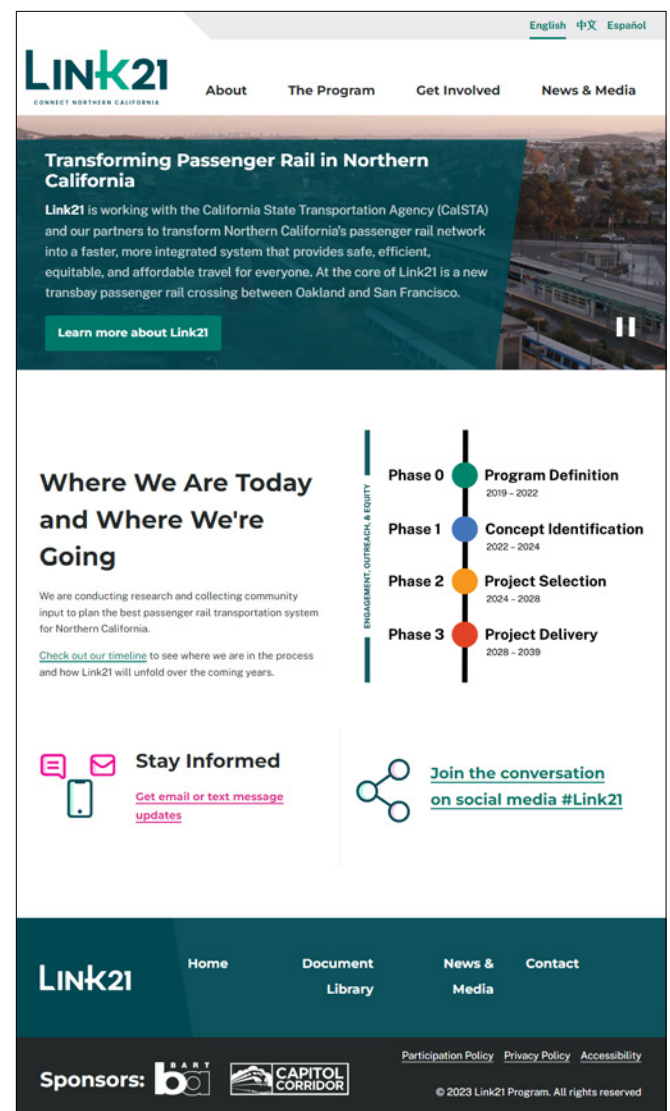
English 中文 Español

LINK21
CONNECT NORTHERN CALIFORNIA

About The Program Get Involved News & Media

Transforming Passenger Rail in Northern California

Link21 is working with the California State Transportation Agency (CalSTA) and our partners to transform Northern California's passenger rail network into a faster, more integrated system that provides safe, efficient, equitable, and affordable travel for everyone. At the core of Link21 is a new transbay passenger rail crossing between Oakland and San Francisco.

Learn more about Link21

Where We Are Today and Where We're Going

We are conducting research and collecting community input to plan the best passenger rail transportation system for Northern California.

Check out our timeline to see where we are in the process and how Link21 will unfold over the coming years.

ENGAGEMENT, OUTREACH, & EQUITY

Phase 0 Program Definition 2019 – 2022
Phase 1 Concept Identification 2022 – 2024
Phase 2 Project Selection 2024 – 2028
Phase 3 Project Delivery 2028 – 2039

Stay Informed
Get email or text message updates

Join the conversation on social media #Link21

LINK21

Home Document Library News & Media Contact

Sponsors: BART CAPITOL CORRIDOR

Participation Policy Privacy Policy Accessibility

© 2023 Link21 Program. All rights reserved